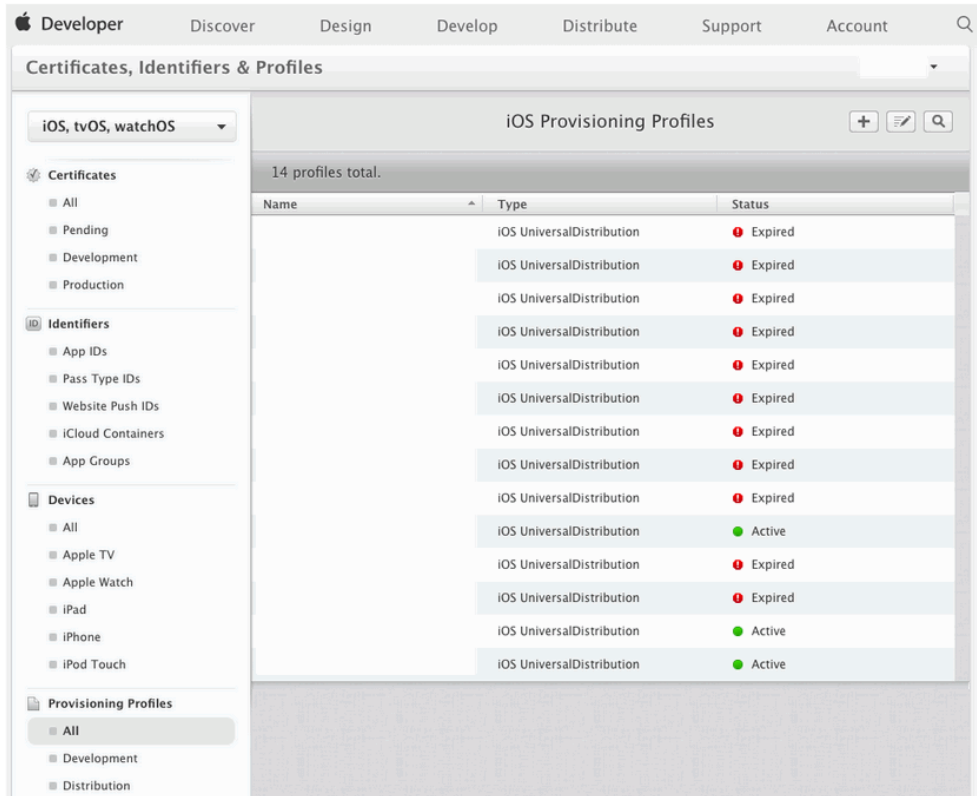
Developer Discover Design Develop Distribute Support Account

Certificates, Identifiers & Profiles

iOS, tvOS, watchOS

Certificates
All
Pending
Development
Production

ID Identifiers
App IDs
Pass Type IDs
Website Push IDs
iCloud Containers
App Groups

Devices
All
Apple TV
Apple Watch
iPad
iPhone
iPod Touch

Provisioning Profiles
All
Development
Distribution

iOS Provisioning Profiles

14 profiles total.

| Name | Type | Status |
|---|---|---|
| | iOS UniversalDistribution | Expired |
| | iOS UniversalDistribution | Expired |
| | iOS UniversalDistribution | Expired |
| | iOS UniversalDistribution | Expired |
| | iOS UniversalDistribution | Expired |
| | iOS UniversalDistribution | Expired |
| | iOS UniversalDistribution | Expired |
| | iOS UniversalDistribution | Expired |
| | iOS UniversalDistribution | Expired |
| | iOS UniversalDistribution | Active |
| | iOS UniversalDistribution | Expired |
| | iOS UniversalDistribution | Expired |
| | iOS UniversalDistribution | Active |
| | iOS UniversalDistribution | Active |